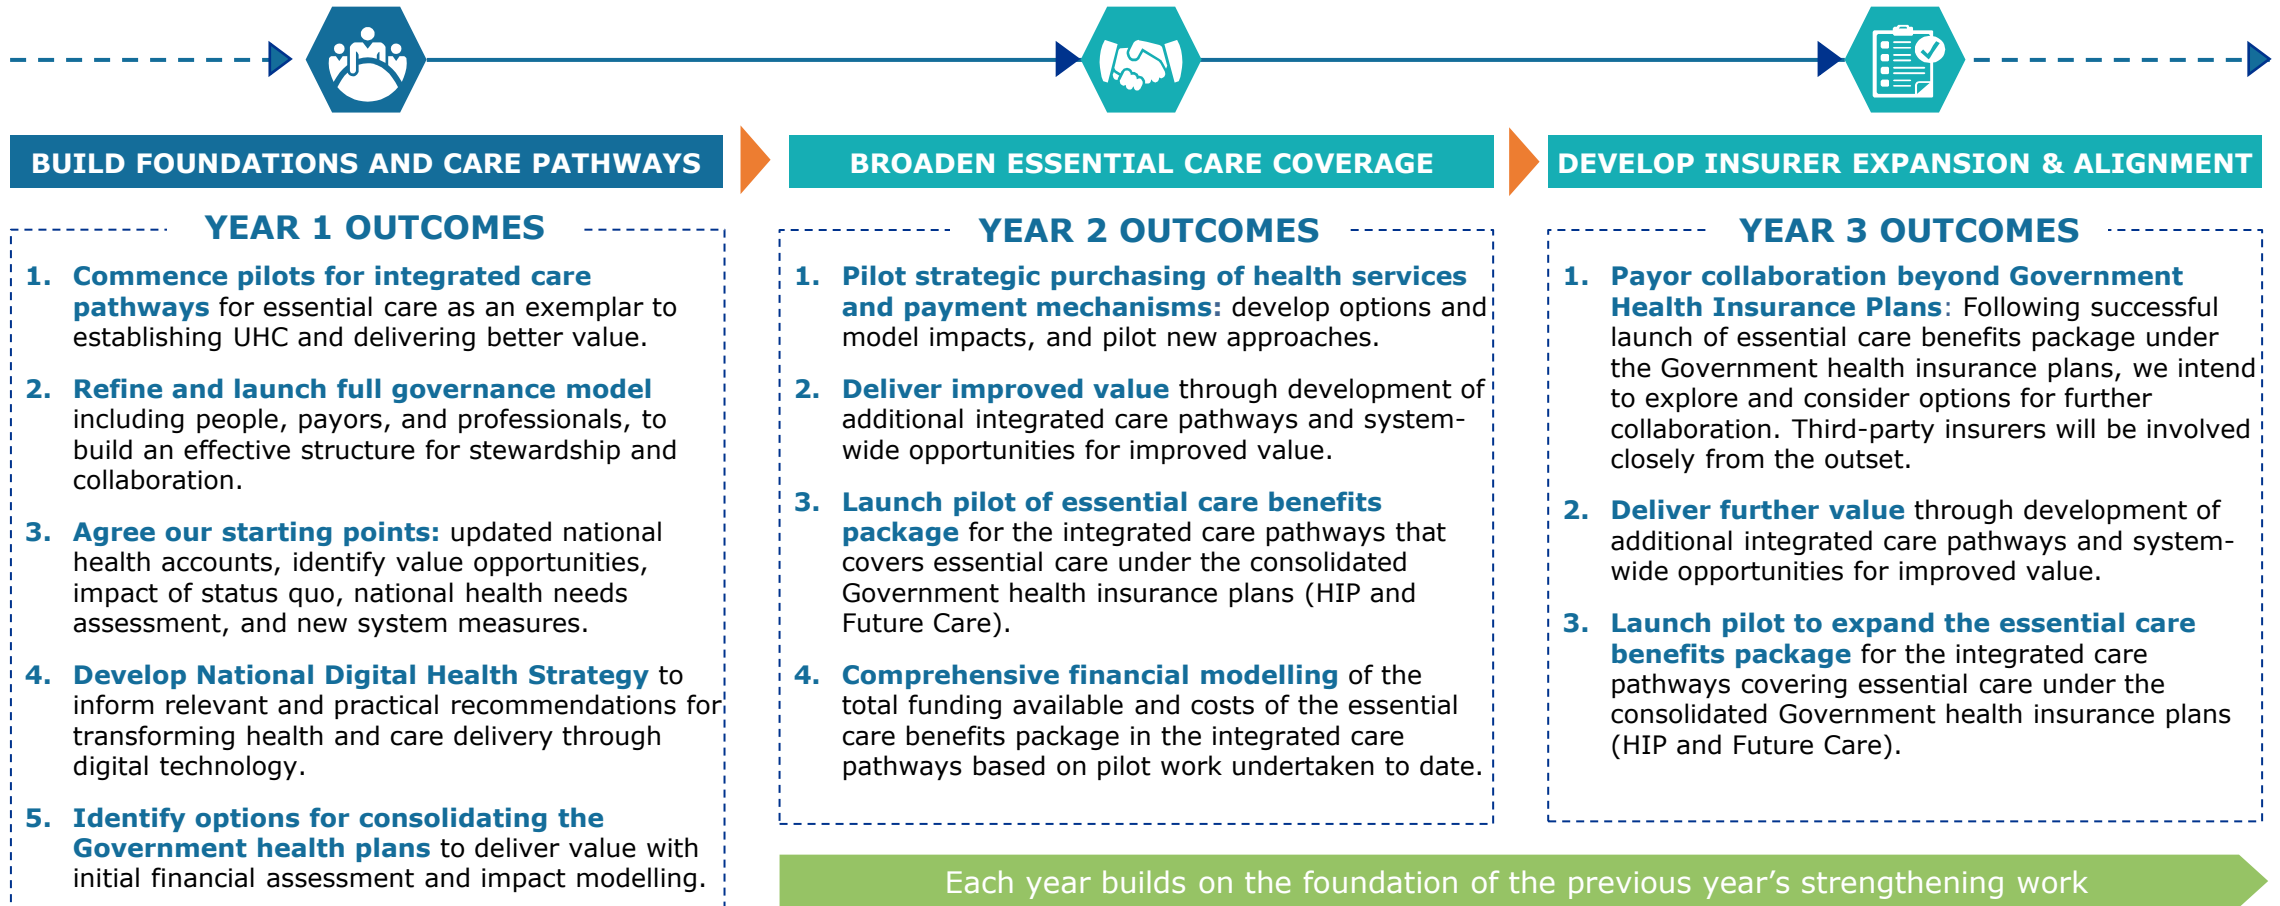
BUILD FOUNDATIONS AND CARE PATHWAYS

YEAR 1 OUTCOMES

1. Commence pilots for integrated care pathways for essential care as an exemplar to establishing UHC and delivering better value.

2. Refine and launch full governance model including people, payors, and professionals, to build an effective structure for stewardship and collaboration.

3. Agree our starting points: updated national health accounts, identify value opportunities, impact of status quo, national health needs assessment, and new system measures.

4. Develop National Digital Health Strategy to inform relevant and practical recommendations for transforming health and care delivery through digital technology.

5. Identify options for consolidating the Government health plans to deliver value with initial financial assessment and impact modelling.

BROADEN ESSENTIAL CARE COVERAGE

YEAR 2 OUTCOMES

1. Pilot strategic purchasing of health services and payment mechanisms: develop options and model impacts, and pilot new approaches.

2. Deliver improved value through development of additional integrated care pathways and system-wide opportunities for improved value.

3. Launch pilot of essential care benefits package for the integrated care pathways that covers essential care under the consolidated Government health insurance plans (HIP and Future Care).

4. Comprehensive financial modelling of the total funding available and costs of the essential care benefits package in the integrated care pathways based on pilot work undertaken to date.

DEVELOP INSURER EXPANSION & ALIGNMENT

YEAR 3 OUTCOMES

1. Payor collaboration beyond Government Health Insurance Plans: Following successful launch of essential care benefits package under the Government health insurance plans, we intend to explore and consider options for further collaboration. Third-party insurers will be involved closely from the outset.

2. Deliver further value through development of additional integrated care pathways and system-wide opportunities for improved value.

3. Launch pilot to expand the essential care benefits package for the integrated care pathways covering essential care under the consolidated Government health insurance plans (HIP and Future Care).

Each year builds on the foundation of the previous year’s strengthening work